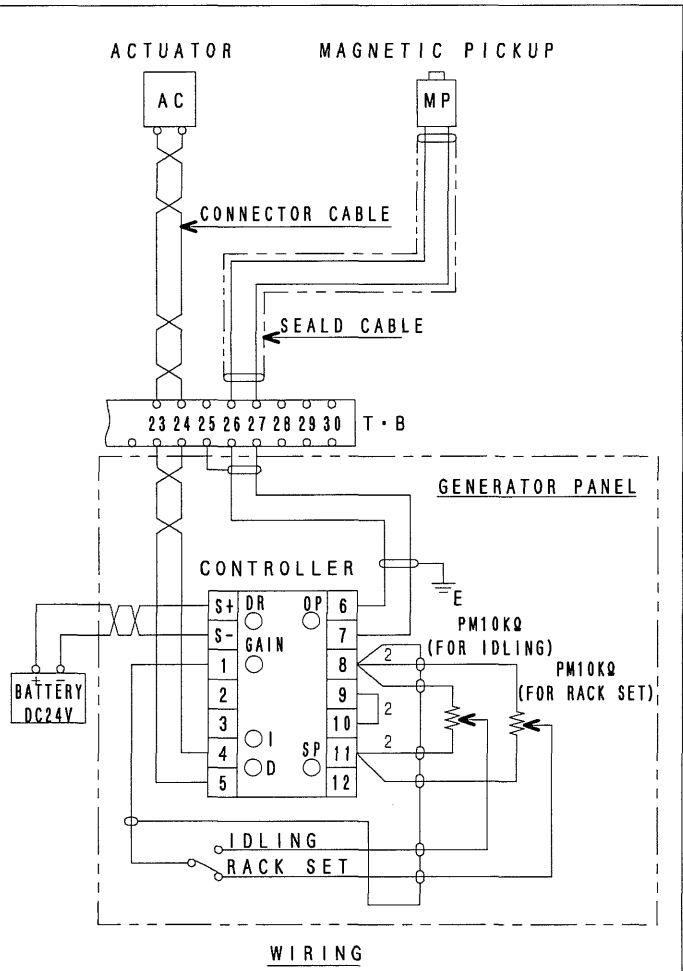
ACTUATOR

MAGNETIC PICKUP

AC

MP

CONNECTOR CABLE

SEALD CABLE

23 24 25 26 27 28 29 30

T · B

GENERATOR PANEL

CONTROLLER

E

S+

S-

DR

OP

GAIN

6

7

PM10KΩ

(FOR IDLING)

PM10KΩ

(FOR RACK SET)

BATTERY

DC24V

1

2

3

4

5

I

D

SP

8

9

10

11

12

2

2

2

IDLING

RACK SET

WIRING